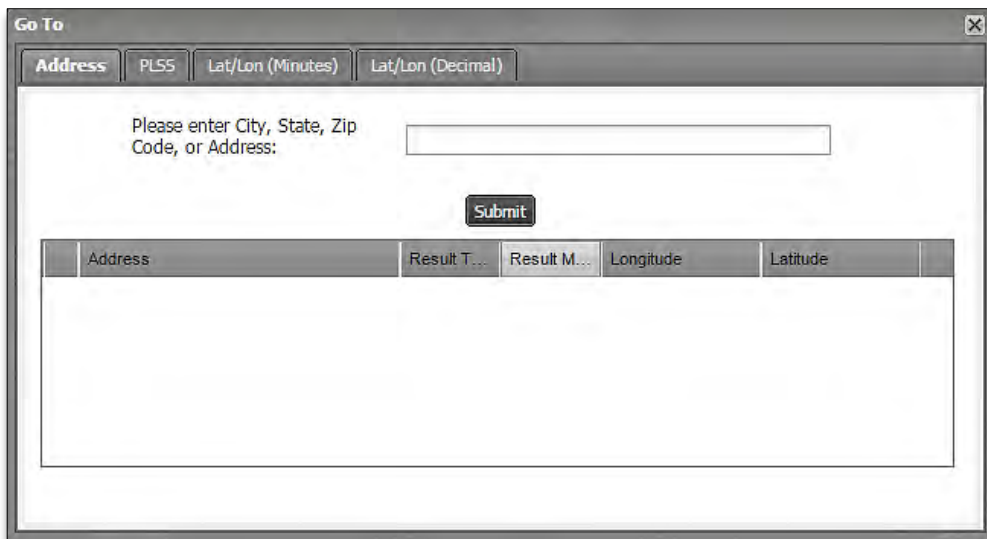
Go To

Address | PLSS | Lat/Lon (Minutes) | Lat/Lon (Decimal)

Please enter City, State, Zip Code, or Address:

Submit

| | Address | Result T... | Result M... | Longitude | Latitude |
|---|---|---|---|---|---|